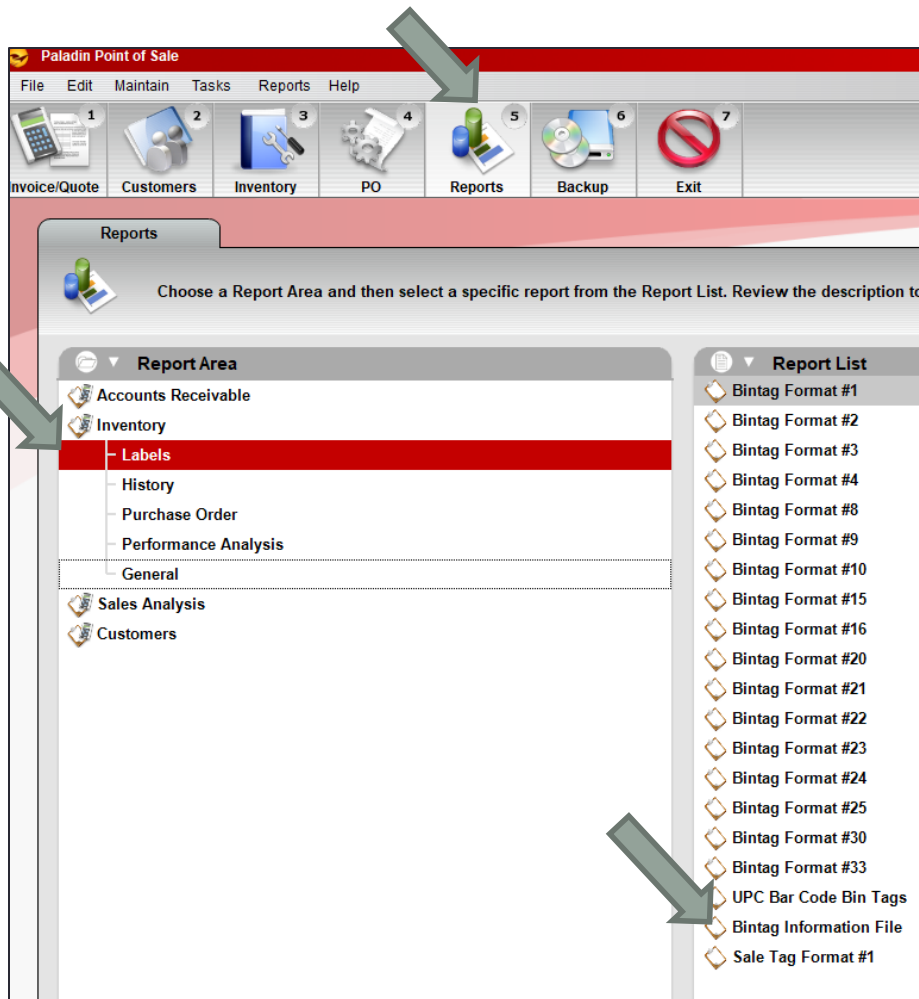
Paladin Point of Sale

File Edit Maintain Tasks Reports Help

1 nvoice/Quote
2 Customers
3 Inventory
4 PO
5 Reports
6 Backup
7 Exit

Reports

Choose a Report Area and then select a specific report from the Report List. Review the description t

Report Area

Accounts Receivable
Inventory
Labels
History
Purchase Order
Performance Analysis
General
Sales Analysis
Customers

Report List

Bintag Format #1
Bintag Format #2
Bintag Format #3
Bintag Format #4
Bintag Format #8
Bintag Format #9
Bintag Format #10
Bintag Format #15
Bintag Format #16
Bintag Format #20
Bintag Format #21
Bintag Format #22
Bintag Format #23
Bintag Format #24
Bintag Format #25
Bintag Format #30
Bintag Format #33
UPC Bar Code Bin Tags
Bintag Information File
Sale Tag Format #1